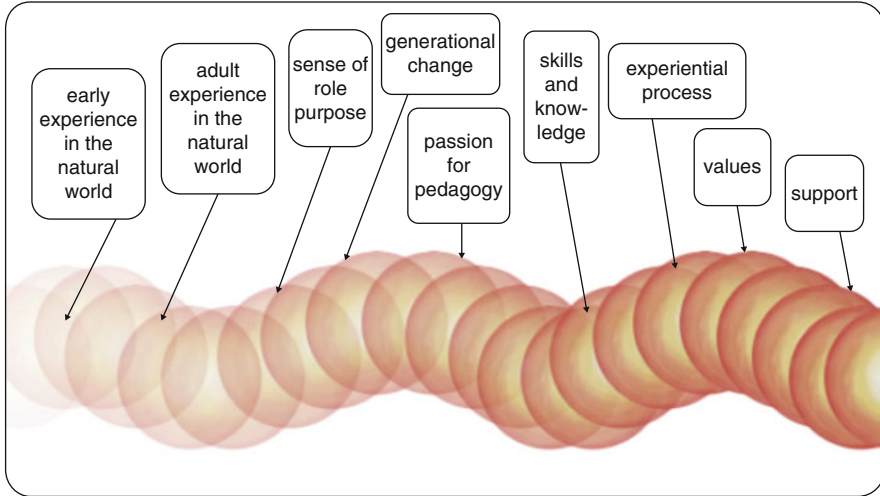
early experience in the natural world

adult experience in the natural world

sense of role purpose

generational change

passion for pedagogy

skills and knowledge

experiential process

values

support